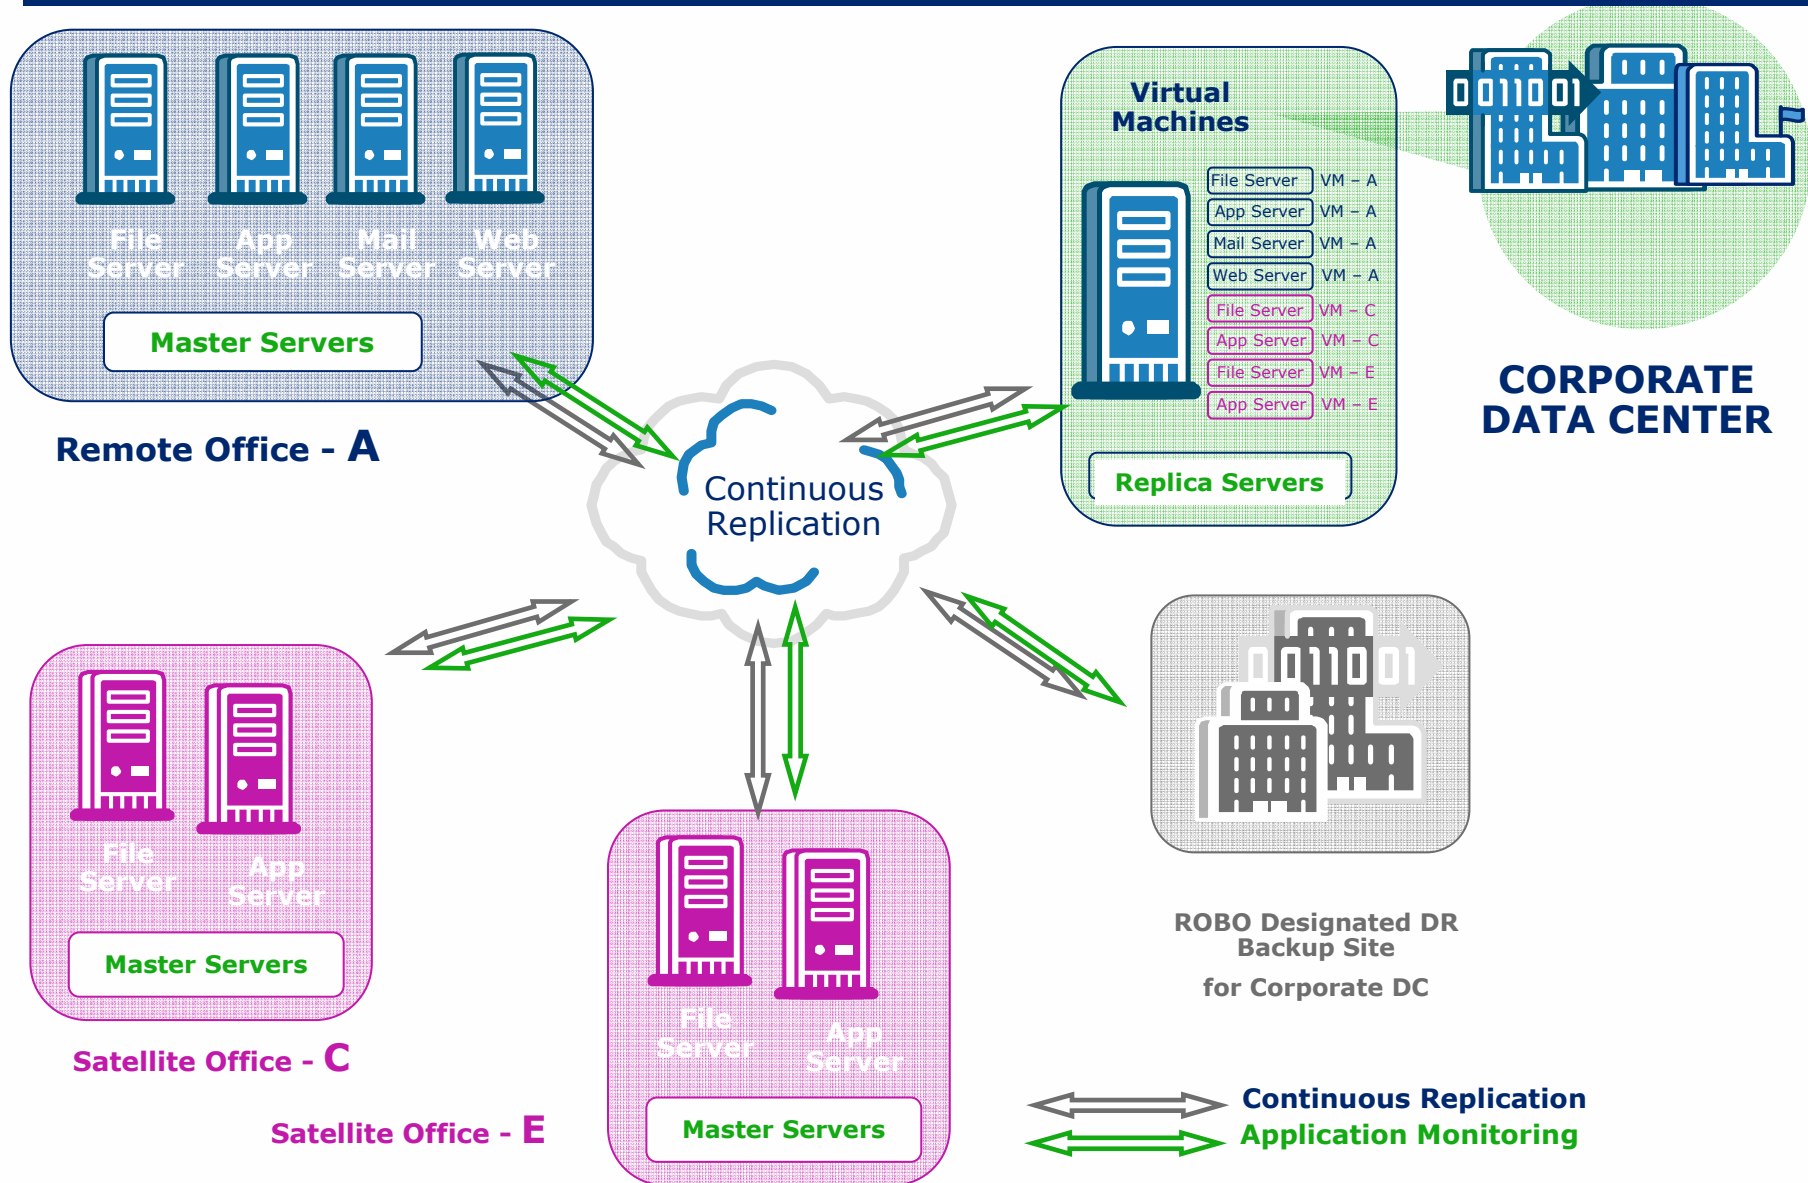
File Server
App Server
Mail Server
Web Server
Master Servers
Remote Office - A

Virtual Machines

| File Server | VM – A |
|---|---|
| App Server | VM – A |
| Mail Server | VM – A |
| Web Server | VM – A |
| File Server | VM – C |
| App Server | VM – C |
| File Server | VM – E |
| App Server | VM – E |

Replica Servers

0011001

CORPORATE DATA CENTER

Continuous Replication

File Server
App Server
Master Servers
Satellite Office - C

File Server
App Server
Master Servers
Satellite Office - E

0011001

ROBO Designated DR Backup Site
for Corporate DC

Continuous Replication
Application Monitoring